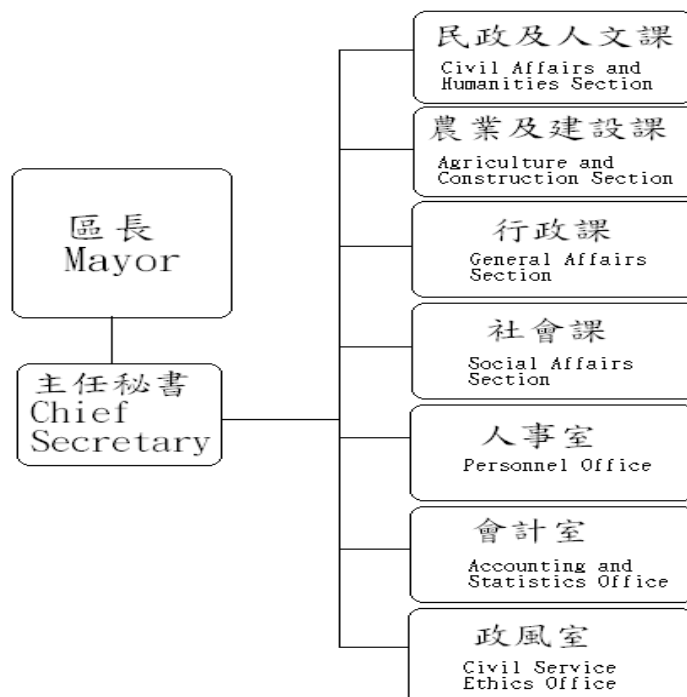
區長
Mayor

主任秘書
Chief Secretary

民政及人文課
Civil Affairs and Humanities Section

農業及建設課
Agriculture and Construction Section

行政課
General Affairs Section

社會課
Social Affairs Section

人事室
Personnel Office

會計室
Accounting and Statistics Office

政風室
Civil Service Ethics Office